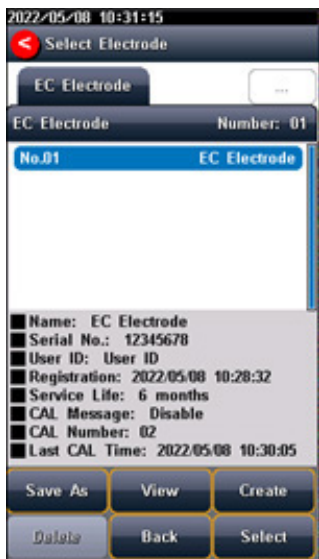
2022/05/08 10:31:15

Select Electrode

EC Electrode

...

EC Electrode Number: 01

No.01 EC Electrode

Name: EC Electrode
Serial No.: 12345678
User ID: User ID
Registration: 2022/05/08 10:28:32
Service Life: 6 months
CAL Message: Disable
CAL Number: 02
Last CAL Time: 2022/05/08 10:30:05

Save As
View
Create
Delete
Back
Select